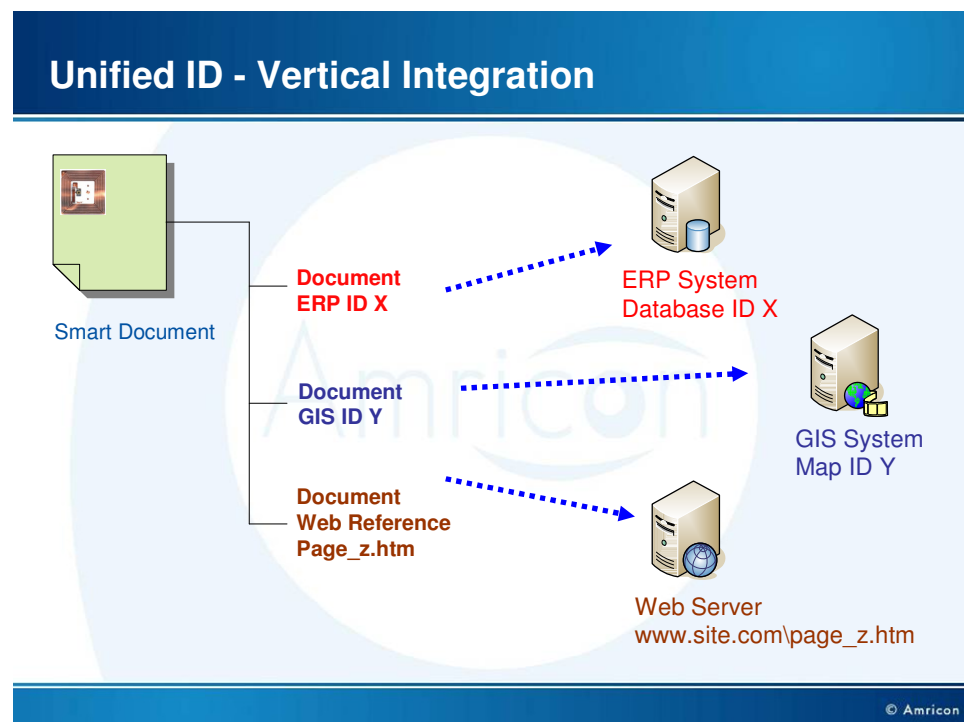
Unified ID - Vertical Integration

Smart Document

Document
ERP ID X

Document
GIS ID Y

Document
Web Reference
Page_z.htm

ERP System
Database ID X

GIS System
Map ID Y

Web Server
www.site.com\page_z.htm

Amricon

© Amricon